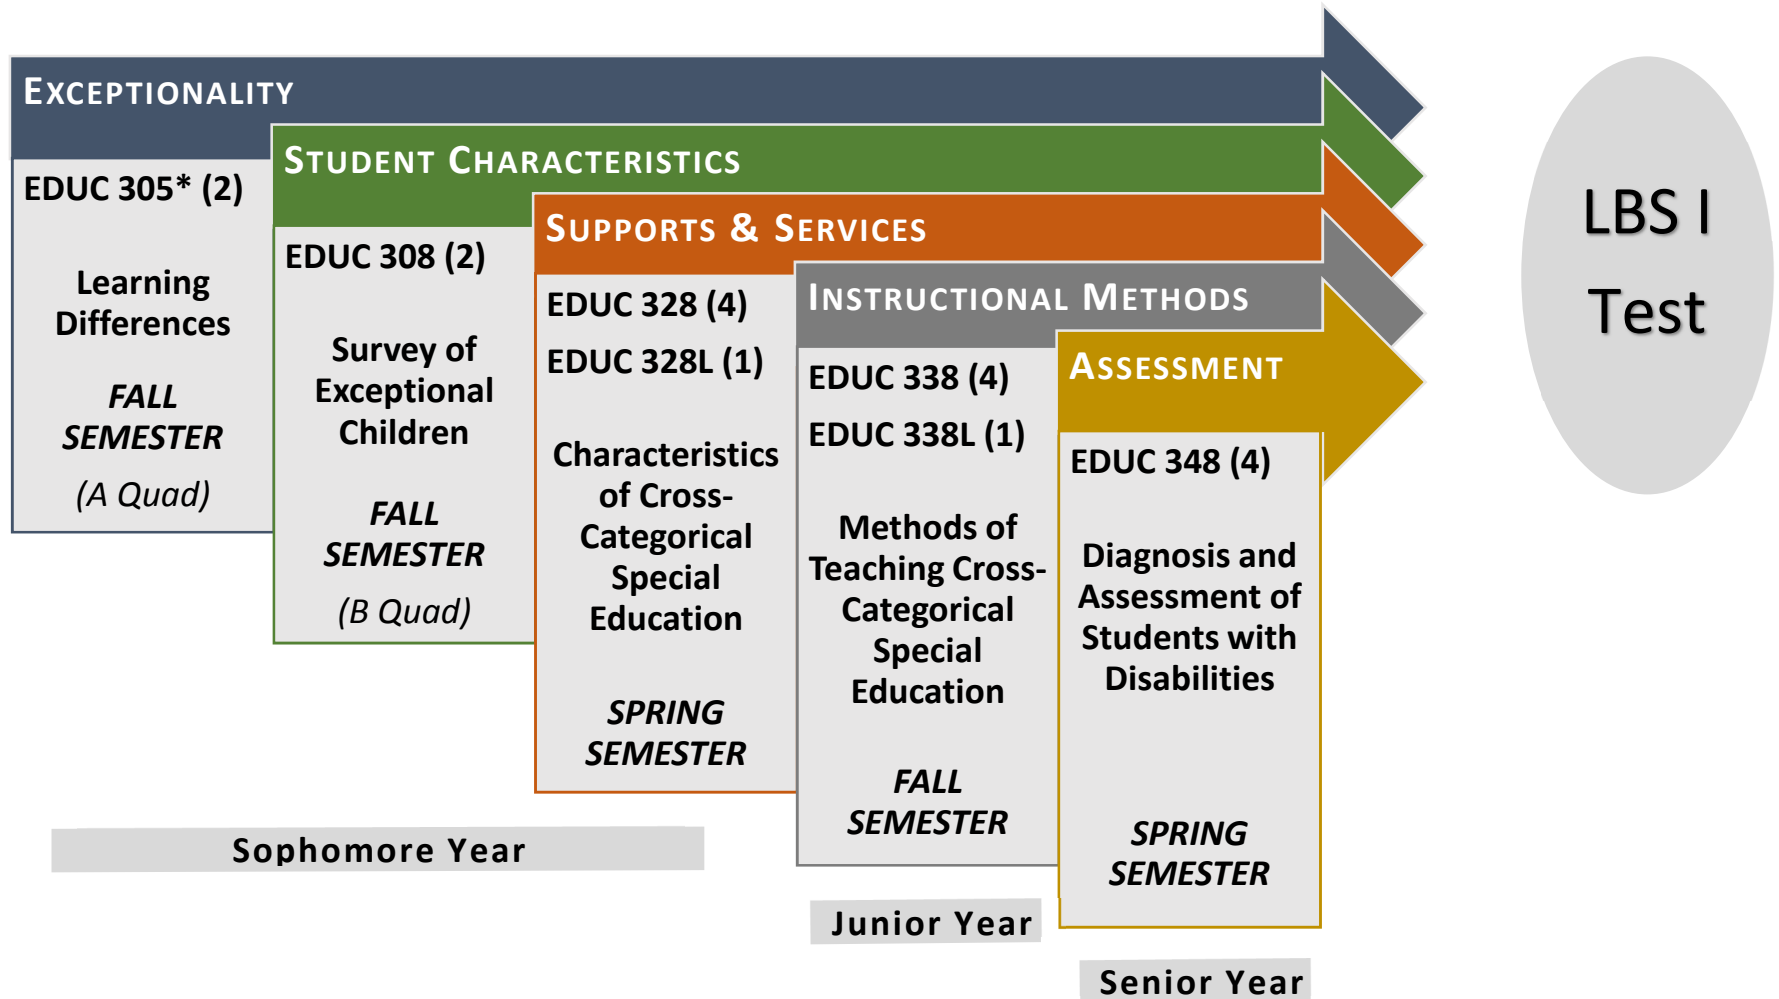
EXCEPTIONALITY

STUDENT CHARACTERISTICS

SUPPORTS & SERVICES

INSTRUCTIONAL METHODS

ASSESSMENT

LBS I Test

EDUC 305* (2)

Learning Differences

FALL SEMESTER

(A Quad)

EDUC 308 (2)

Survey of Exceptional Children

FALL SEMESTER

(B Quad)

EDUC 328 (4)

EDUC 328L (1)

Characteristics of Cross-Categorical Special Education

SPRING SEMESTER

EDUC 338 (4)

EDUC 338L (1)

Methods of Teaching Cross-Categorical Special Education

FALL SEMESTER

EDUC 348 (4)

Diagnosis and Assessment of Students with Disabilities

SPRING SEMESTER

Sophomore Year

Junior Year

Senior Year